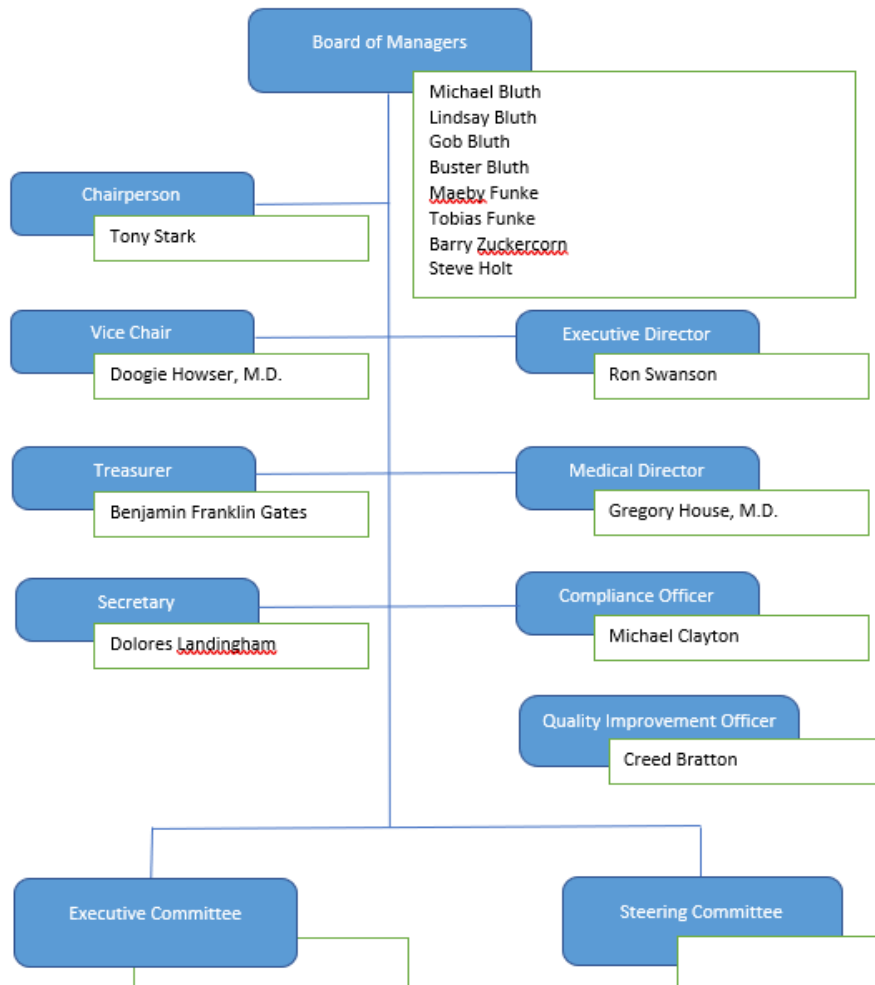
Board of Managers

Michael Bluth
Lindsay Bluth
Gob Bluth
Buster Bluth
Maeby Funke
Tobias Funke
Barry Zuckercorn
Steve Holt

Chairperson

Tony Stark

Vice Chair

Doogie Howser, M.D.

Executive Director

Ron Swanson

Treasurer

Benjamin Franklin Gates

Medical Director

Gregory House, M.D.

Secretary

Dolores Landingham

Compliance Officer

Michael Clayton

Quality Improvement Officer

Creed Bratton

Executive Committee

Steering Committee